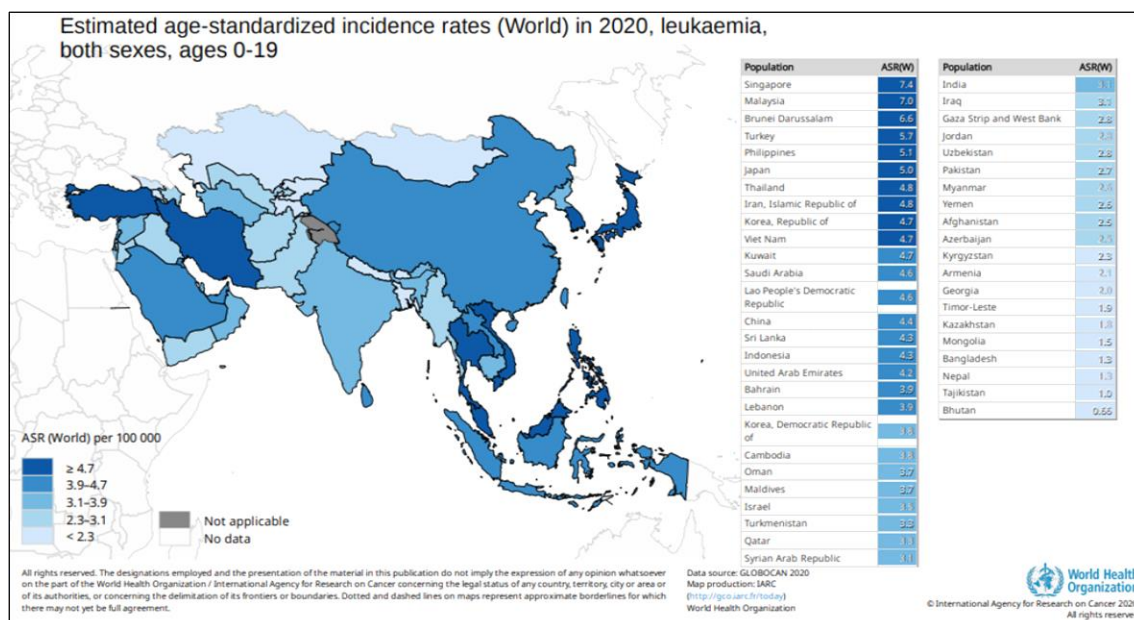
Estimated age-standardized incidence rates (World) in 2020, leukaemia, both sexes, ages 0-19

| Population | ASR(W) |
|---|---|
| Singapore | 7.4 |
| Malaysia | 7.0 |
| Brunei Darussalam | 6.6 |
| Turkey | 5.7 |
| Philippines | 5.1 |
| Japan | 5.0 |
| Thailand | 4.8 |
| Iran, Islamic Republic of | 4.8 |
| Korea, Republic of | 4.7 |
| Viet Nam | 4.7 |
| Kuwait | 4.7 |
| Saudi Arabia | 4.6 |
| Lao People's Democratic Republic | 4.6 |
| China | 4.4 |
| Sri Lanka | 4.3 |
| Indonesia | 4.3 |
| United Arab Emirates | 4.2 |
| Bahrain | 3.9 |
| Lebanon | 3.9 |
| Korea, Democratic Republic of | 3.8 |
| Cambodia | 3.8 |
| Oman | 3.7 |
| Maldives | 3.7 |
| Israel | 3.5 |
| Turkmenistan | 3.3 |
| Qatar | 3.3 |
| Syrian Arab Republic | 3.1 |

| Population | ASR(W) |
|---|---|
| India | 3.1 |
| Iraq | 3.1 |
| Gaza Strip and West Bank | 2.8 |
| Jordan | 2.8 |
| Uzbekistan | 2.8 |
| Pakistan | 2.7 |
| Myanmar | 2.6 |
| Yemen | 2.6 |
| Afghanistan | 2.5 |
| Azerbaijan | 2.5 |
| Kyrgyzstan | 2.3 |
| Armenia | 2.1 |
| Georgia | 2.0 |
| Timor-Leste | 1.9 |
| Kazakhstan | 1.8 |
| Mongolia | 1.5 |
| Bangladesh | 1.3 |
| Nepal | 1.3 |
| Tajikistan | 1.0 |
| Bhutan | 0.66 |

ASR (World) per 100 000
≥ 4.7
3.9–4.7
3.1–3.9
2.3–3.1
< 2.3
Not applicable
No data

All rights reserved. The designations employed and the presentation of the material in this publication do not imply the expression of any opinion whatsoever on the part of the World Health Organization / International Agency for Research on Cancer concerning the legal status of any country, territory, city or area or of its authorities, or concerning the delimitation of its frontiers or boundaries. Dotted and dashed lines on maps represent approximate borderlines for which there may not yet be full agreement.

Data source: GLOBOCAN 2020
Map production: IARC
(http://gco.iarc.fr/today)
World Health Organization

World Health Organization
© International Agency for Research on Cancer 2020
All rights reserved